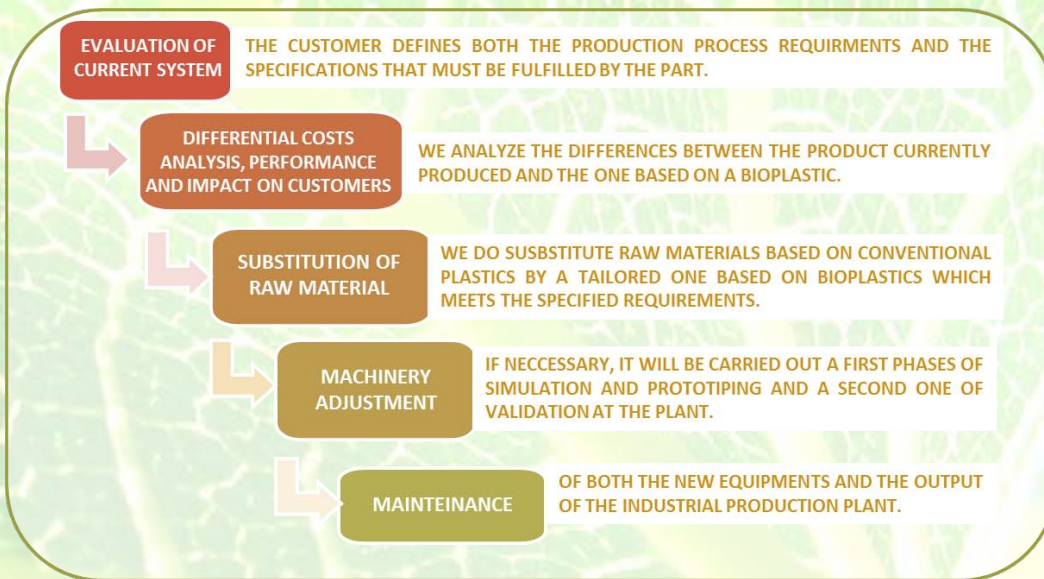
EVALUATION OF CURRENT SYSTEM

THE CUSTOMER DEFINES BOTH THE PRODUCTION PROCESS REQUIRMENTS AND THE SPECIFICATIONS THAT MUST BE FULFILLED BY THE PART.

DIFFERENTIAL COSTS ANALYSIS, PERFORMANCE AND IMPACT ON CUSTOMERS

WE ANALYZE THE DIFFERENCES BETWEEN THE PRODUCT CURRENTLY PRODUCED AND THE ONE BASED ON A BIOPLASTIC.

SUBSTITUTION OF RAW MATERIAL

WE DO SUSBSTITUTE RAW MATERIALS BASED ON CONVENTIONAL PLASTICS BY A TAILORED ONE BASED ON BIOPLASTICS WHICH MEETS THE SPECIFIED REQUIREMENTS.

MACHINERY ADJUSTMENT

IF NECCESSARY, IT WILL BE CARRIED OUT A FIRST PHASES OF SIMULATION AND PROTOTIPING AND A SECOND ONE OF VALIDATION AT THE PLANT.

MAINTEINANCE

OF BOTH THE NEW EQUIPMENTS AND THE OUTPUT OF THE INDUSTRIAL PRODUCTION PLANT.